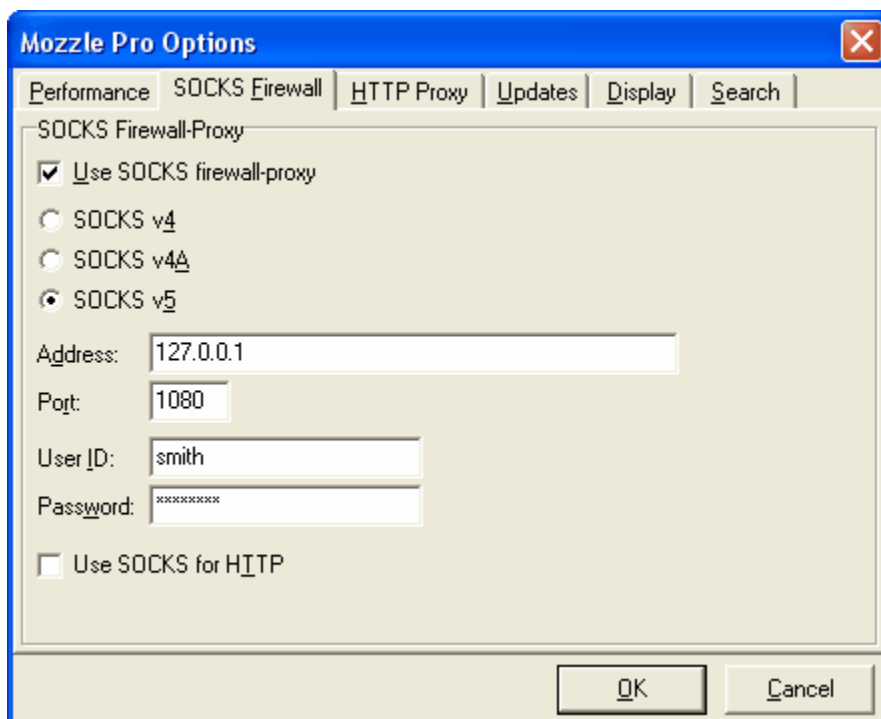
Mozzle Pro Options

Performance | SOCKS Firewall | HTTP Proxy | Updates | Display | Search

SOCKS Firewall-Proxy

Use SOCKS firewall-proxy

SOCKS v4

SOCKS v4A

SOCKS v5

Address: 127.0.0.1

Port: 1080

User ID: smith

Password: ********

Use SOCKS for HTTP

OK

Cancel